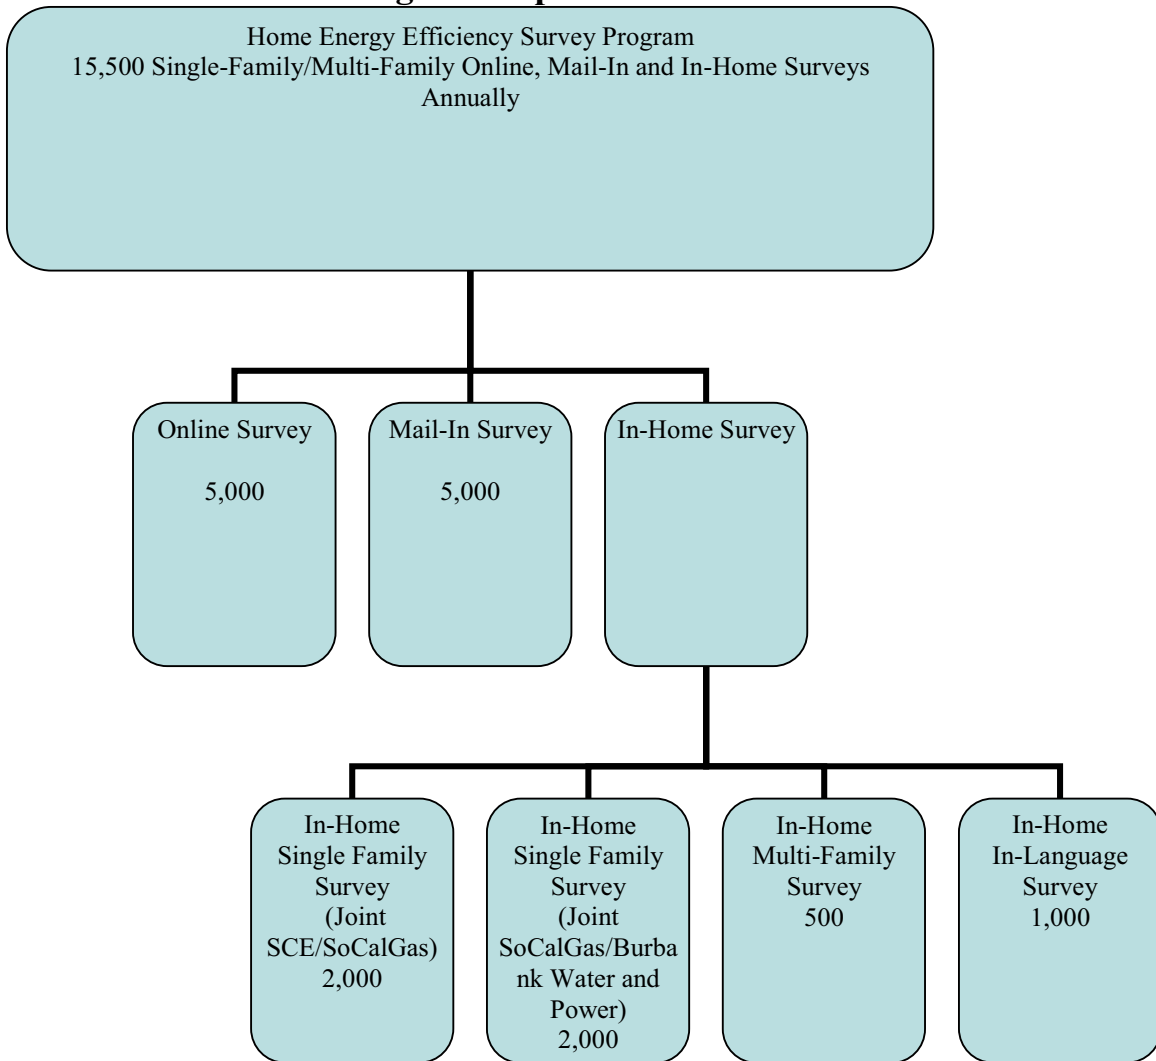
Home Energy Efficiency Survey Program
15,500 Single-Family/Multi-Family Online, Mail-In and In-Home Surveys Annually

Online Survey

5,000

Mail-In Survey

5,000

In-Home Survey

In-Home Single Family Survey (Joint SCE/SoCalGas) 2,000

In-Home Single Family Survey (Joint SoCalGas/Burbank Water and Power) 2,000

In-Home Multi-Family Survey 500

In-Home In-Language Survey 1,000